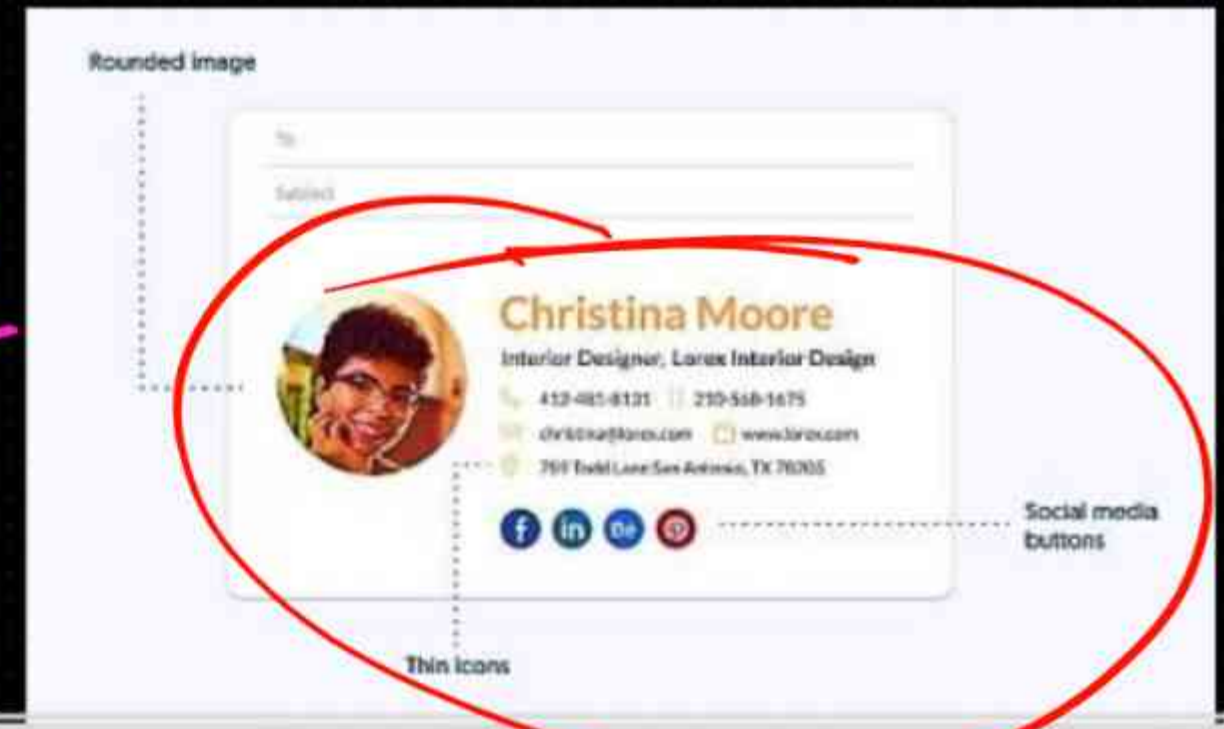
Rounded image

To

Subject

Christina Moore

Interior Designer, Lorex Interior Design

412-481-8131 210-568-1675

christina@lorex.com www.lorex.com

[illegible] San Antonio, TX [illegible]

f in Be

Social media buttons

Thin icons